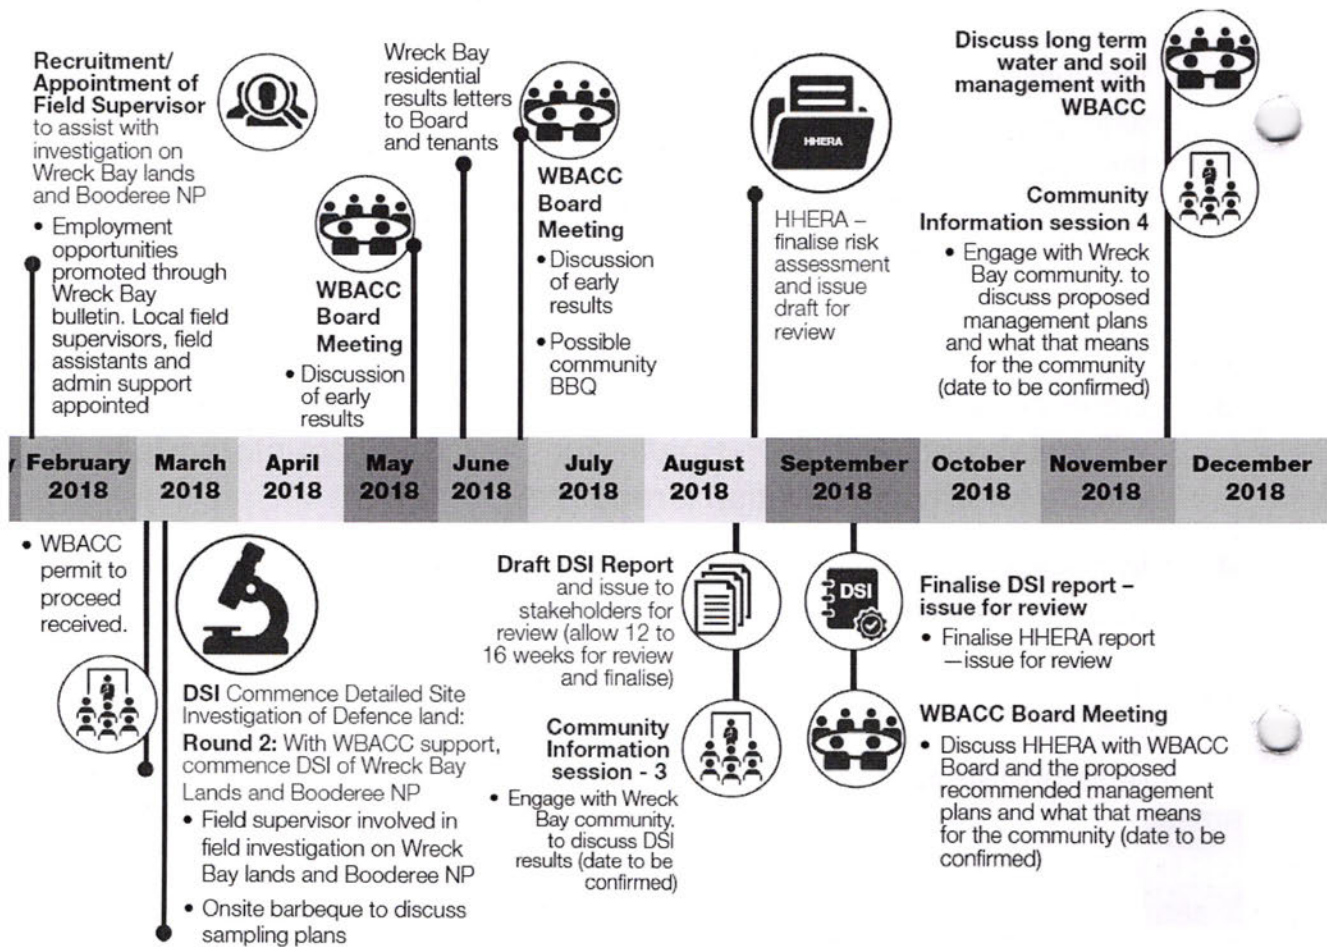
Recruitment/ Appointment of Field Supervisor to assist with investigation on Wreck Bay lands and Booderee NP

• Employment opportunities promoted through Wreck Bay bulletin. Local field supervisors, field assistants and admin support appointed

WBACC Board Meeting

• Discussion of early results

Wreck Bay residential results letters to Board and tenants

WBACC Board Meeting

• Discussion of early results

• Possible community BBQ

HHERA

HHERA – finalise risk assessment and issue draft for review

Discuss long term water and soil management with WBACC

Community Information session 4

• Engage with Wreck Bay community. to discuss proposed management plans and what that means for the community (date to be confirmed)

| February 2018 | March 2018 | April 2018 | May 2018 | June 2018 | July 2018 | August 2018 | September 2018 | October 2018 | November 2018 | December 2018 |
|---|---|---|---|---|---|---|---|---|---|---|

• WBACC permit to proceed received.

DSI Commence Detailed Site Investigation of Defence land:

Round 2: With WBACC support, commence DSI of Wreck Bay Lands and Booderee NP

• Field supervisor involved in field investigation on Wreck Bay lands and Booderee NP

• Onsite barbeque to discuss sampling plans

Draft DSI Report and issue to stakeholders for review (allow 12 to 16 weeks for review and finalise)

Community Information session - 3

• Engage with Wreck Bay community, to discuss DSI results (date to be confirmed)

DSI

Finalise DSI report – issue for review

• Finalise HHERA report —issue for review

WBACC Board Meeting

• Discuss HHERA with WBACC Board and the proposed recommended management plans and what that means for the community (date to be confirmed)